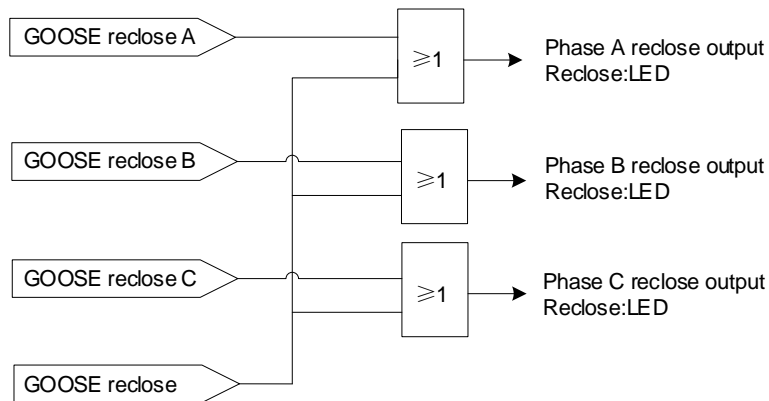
GOOSE reclose A

$\geqslant 1$

Phase A reclose output
Reclose:LED

GOOSE reclose B

$\geqslant 1$

Phase B reclose output
Reclose:LED

GOOSE reclose C

$\geqslant 1$

Phase C reclose output
Reclose:LED

GOOSE reclose